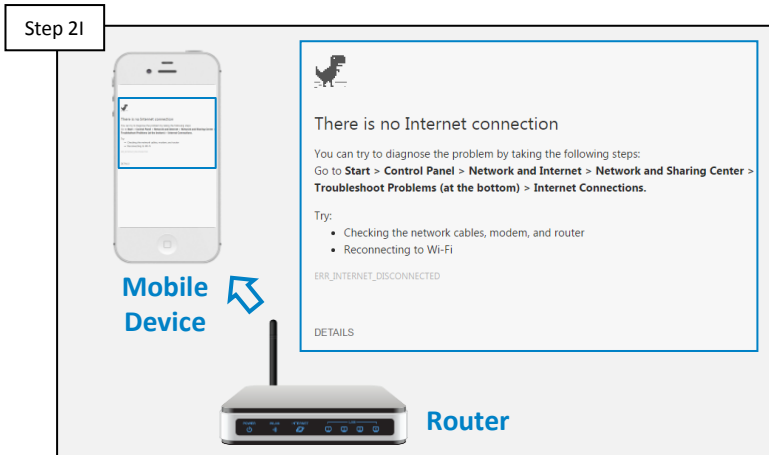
Step 2I

There is no Internet connection

You can try to diagnose the problem by taking the following steps:
Go to **Start** > **Control Panel** > **Network and Internet** > **Network and Sharing Center** > **Troubleshoot Problems (at the bottom)** > **Internet Connections.**

Try:
- Checking the network cables, modem, and router
- Reconnecting to Wi-Fi

ERR_INTERNET_DISCONNECTED

DETAILS

Mobile Device

Router